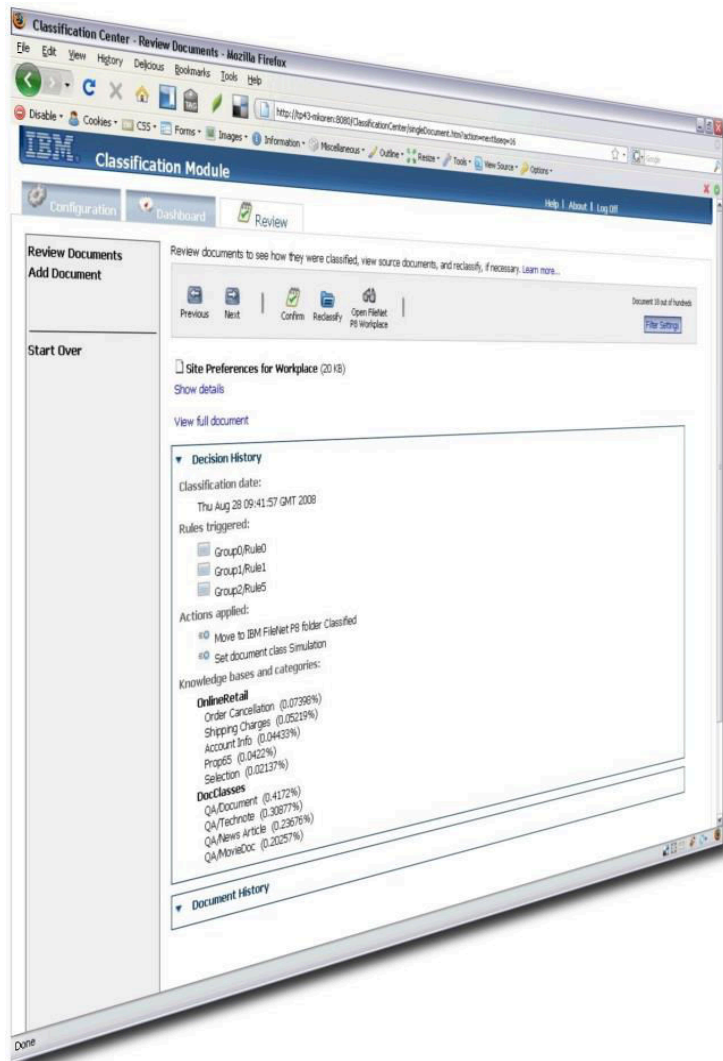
Classification Center - Review Documents - Mozilla Firefox

File Edit View History Delicious Bookmarks Tools Help

http://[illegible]:8080/ClassificationCenter/singleDocument.htm?action=next&seq=16

Disable • Cookies • CSS • Forms • Images • Information • Miscellaneous • Outline • Resize • Tools • View Source • Options •

IBM. Classification Module

Help | About | Log Off

Configuration Dashboard Review

Review Documents
Add Document

Start Over

Review documents to see how they were classified, view source documents, and reclassify, if necessary. Learn more...

Previous Next Confirm Reclassify Open FileNet P8 Workplace

Document 16 out of hundreds

Filter Settings

Site Preferences for Workplace (20 KB)

Show details

View full document

Decision History

Classification date:

Thu Aug 28 09:41:57 GMT 2008

Rules triggered:

Group0/Rule0
Group1/Rule1
Group2/Rule5

Actions applied:

Move to IBM FileNet P8 folder Classified
Set document class Simulation

Knowledge bases and categories:

OnlineRetail
Order Cancellation (0.07398%)
Shipping Charges (0.05219%)
Account Info (0.04433%)
Prop65 (0.0422%)
Selection (0.02137%)

DocClasses
QA/Document (0.4172%)
QA/Technote (0.30877%)
QA/News Article (0.23676%)
QA/MovieDoc (0.20257%)

Document History

Done